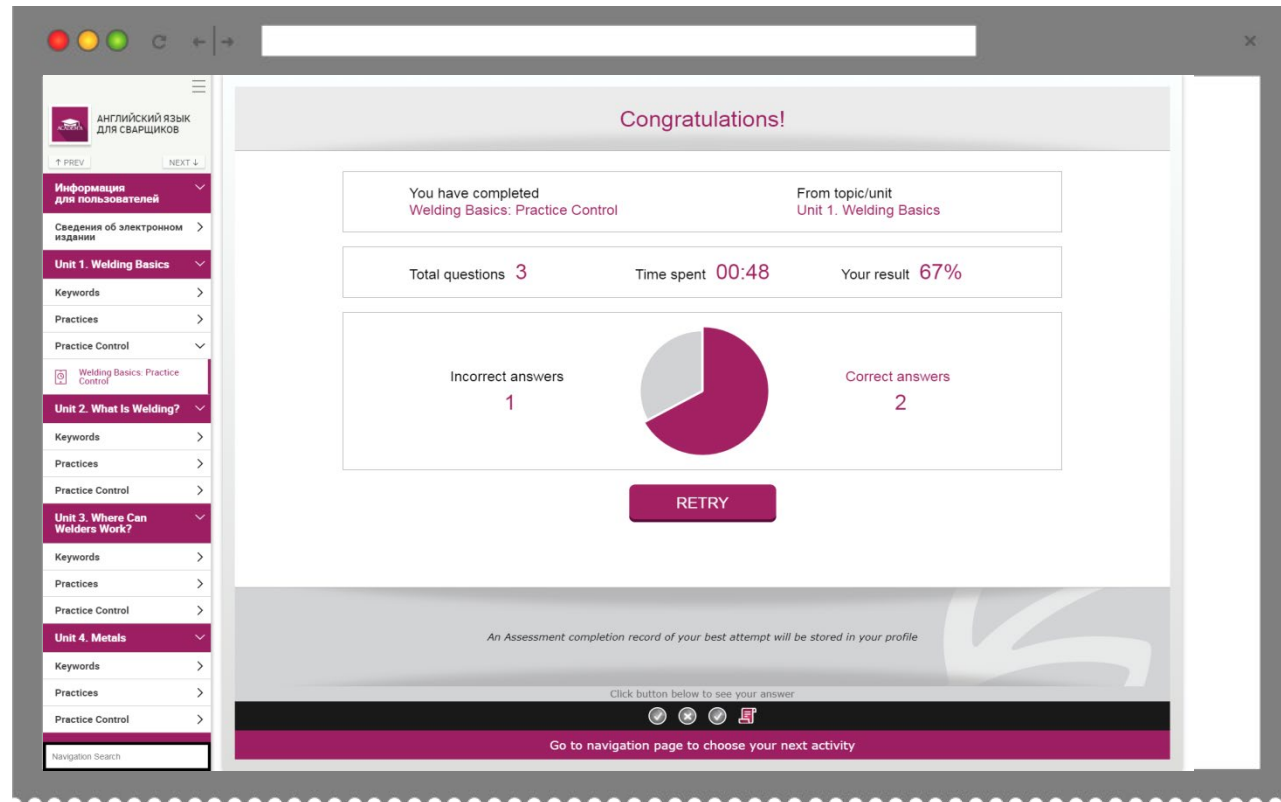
АНГЛИЙСКИЙ ЯЗЫК ДЛЯ СВАРЩИКОВ

↑ PREV

NEXT ↓

Информация для пользователей

Сведения об электронном издании

Unit 1. Welding Basics

Keywords

Practices

Practice Control

Welding Basics: Practice Control

Unit 2. What Is Welding?

Keywords

Practices

Practice Control

Unit 3. Where Can Welders Work?

Keywords

Practices

Practice Control

Unit 4. Metals

Keywords

Practices

Practice Control

Navigation Search

Congratulations!

You have completed
Welding Basics: Practice Control

From topic/unit
Unit 1. Welding Basics

Total questions 3

Time spent 00:48

Your result 67%

Incorrect answers
1

Correct answers
2

RETRY

An Assessment completion record of your best attempt will be stored in your profile

Click button below to see your answer

Go to navigation page to choose your next activity